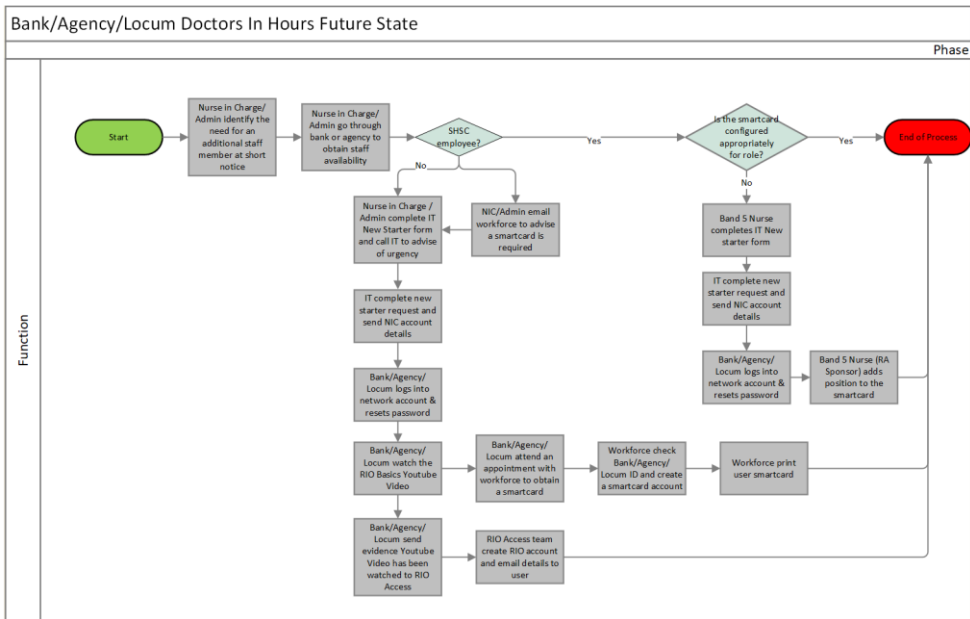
Bank/Agency/Locum Doctors In Hours Future State

Phase

Function

Start

Nurse in Charge/ Admin identify the need for an additional staff member at short notice

Nurse in Charge/ Admin go through bank or agency to obtain staff availability

SHSC employee?

Yes

Is the smartcard configured appropriately for role?

Yes

End of Process

No

No

Nurse in Charge / Admin complete IT New Starter form and call IT to advise of urgency

NIC/Admin email workforce to advise a smartcard is required

Band 5 Nurse completes IT New starter form

IT complete new starter request and send NIC account details

IT complete new starter request and send NIC account details

Bank/Agency/ Locum logs into network account & resets password

Band 5 Nurse (RA Sponsor) adds position to the smartcard

Bank/Agency/ Locum logs into network account & resets password

Bank/Agency/ Locum watch the RIO Basics Youtube Video

Bank/Agency/ Locum attend an appointment with workforce to obtain a smartcard

Workforce check Bank/Agency/ Locum ID and create a smartcard account

Workforce print user smartcard

Bank/Agency/ Locum send evidence Youtube Video has been watched to RIO Access

RIO Access team create RIO account and email details to user